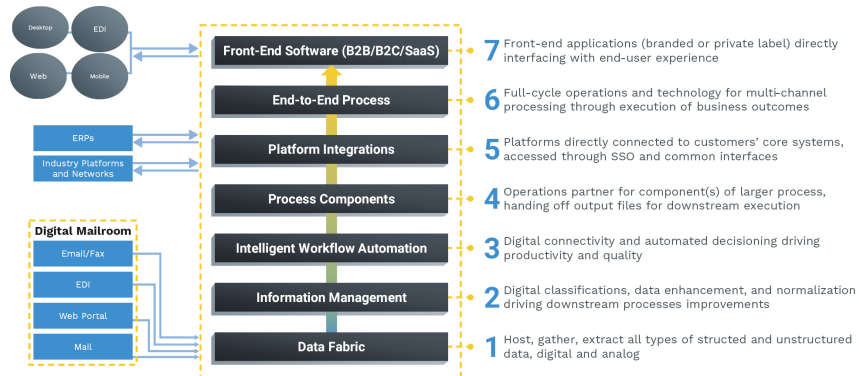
Desktop

EDI

Web

Mobile

ERPs

Industry Platforms and Networks

Digital Mailroom

Email/Fax

EDI

Web Portal

Mail

Front-End Software (B2B/B2C/SaaS)

End-to-End Process

Platform Integrations

Process Components

Intelligent Workflow Automation

Information Management

Data Fabric

7 Front-end applications (branded or private label) directly interfacing with end-user experience

6 Full-cycle operations and technology for multi-channel processing through execution of business outcomes

5 Platforms directly connected to customers' core systems, accessed through SSO and common interfaces

4 Operations partner for component(s) of larger process, handing off output files for downstream execution

3 Digital connectivity and automated decisioning driving productivity and quality

2 Digital classifications, data enhancement, and normalization driving downstream processes improvements

1 Host, gather, extract all types of structured and unstructured data, digital and analog